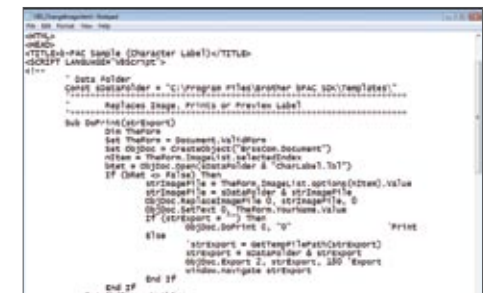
VBLChangeImage.html - Notepad
File Edit Format View Help
<HTML>
<HEAD>
<TITLE>b-PAC Sample (Character Label)</TITLE>
<SCRIPT LANGUAGE="VBScript">
<!--
' Data Folder
Const sDataFolder = "C:\Program Files\Brother bPAC3 SDK\Templates\"
'-----------------------------------------------
' Replaces Image, Prints or Preview Label
'-----------------------------------------------
Sub DoPrint(strExport)
Dim TheForm
Set TheForm = Document.VBTheForm
Set ObjDoc = CreateObject("bpac.Document")
nItem = TheForm.ImageList.selectedIndex
bRet = ObjDoc.Open(sDataFolder & "CharLabel.lbx")
If (bRet <> False) Then
strImageFile = TheForm.ImageList.options(nItem).Value
strImageFile = sDataFolder & strImageFile
ObjDoc.ReplaceImageFile 0, strImageFile, 0
ObjDoc.GetText 0, TheForm.YourName.Value
If (strExport = "") Then
ObjDoc.DoPrint 0, "0" 'Print
Else
'strExport = GetTempFilePath(strExport)
strExport = sDataFolder & strExport
ObjDoc.Export 2, strExport, 180 'Export
window.navigate strExport
End If
End If